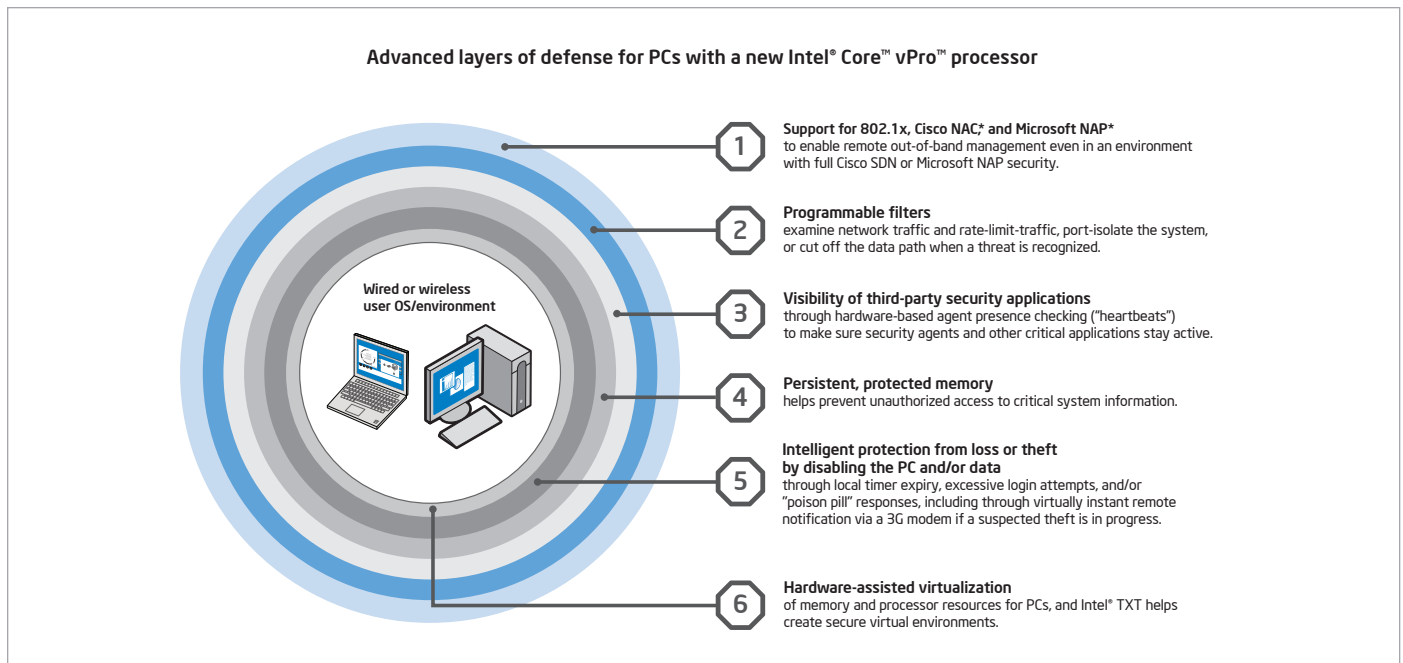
Advanced layers of defense for PCs with a new Intel® Core™ vPro™ processor

Wired or wireless user OS/environment

1

Support for 802.1x, Cisco NAC,* and Microsoft NAP* to enable remote out-of-band management even in an environment with full Cisco SDN or Microsoft NAP security.

2

Programmable filters examine network traffic and rate-limit-traffic, port-isolate the system, or cut off the data path when a threat is recognized.

3

Visibility of third-party security applications through hardware-based agent presence checking ("heartbeats") to make sure security agents and other critical applications stay active.

4

Persistent, protected memory helps prevent unauthorized access to critical system information.

5

Intelligent protection from loss or theft by disabling the PC and/or data through local timer expiry, excessive login attempts, and/or "poison pill" responses, including through virtually instant remote notification via a 3G modem if a suspected theft is in progress.

6

Hardware-assisted virtualization of memory and processor resources for PCs, and Intel® TXT helps create secure virtual environments.